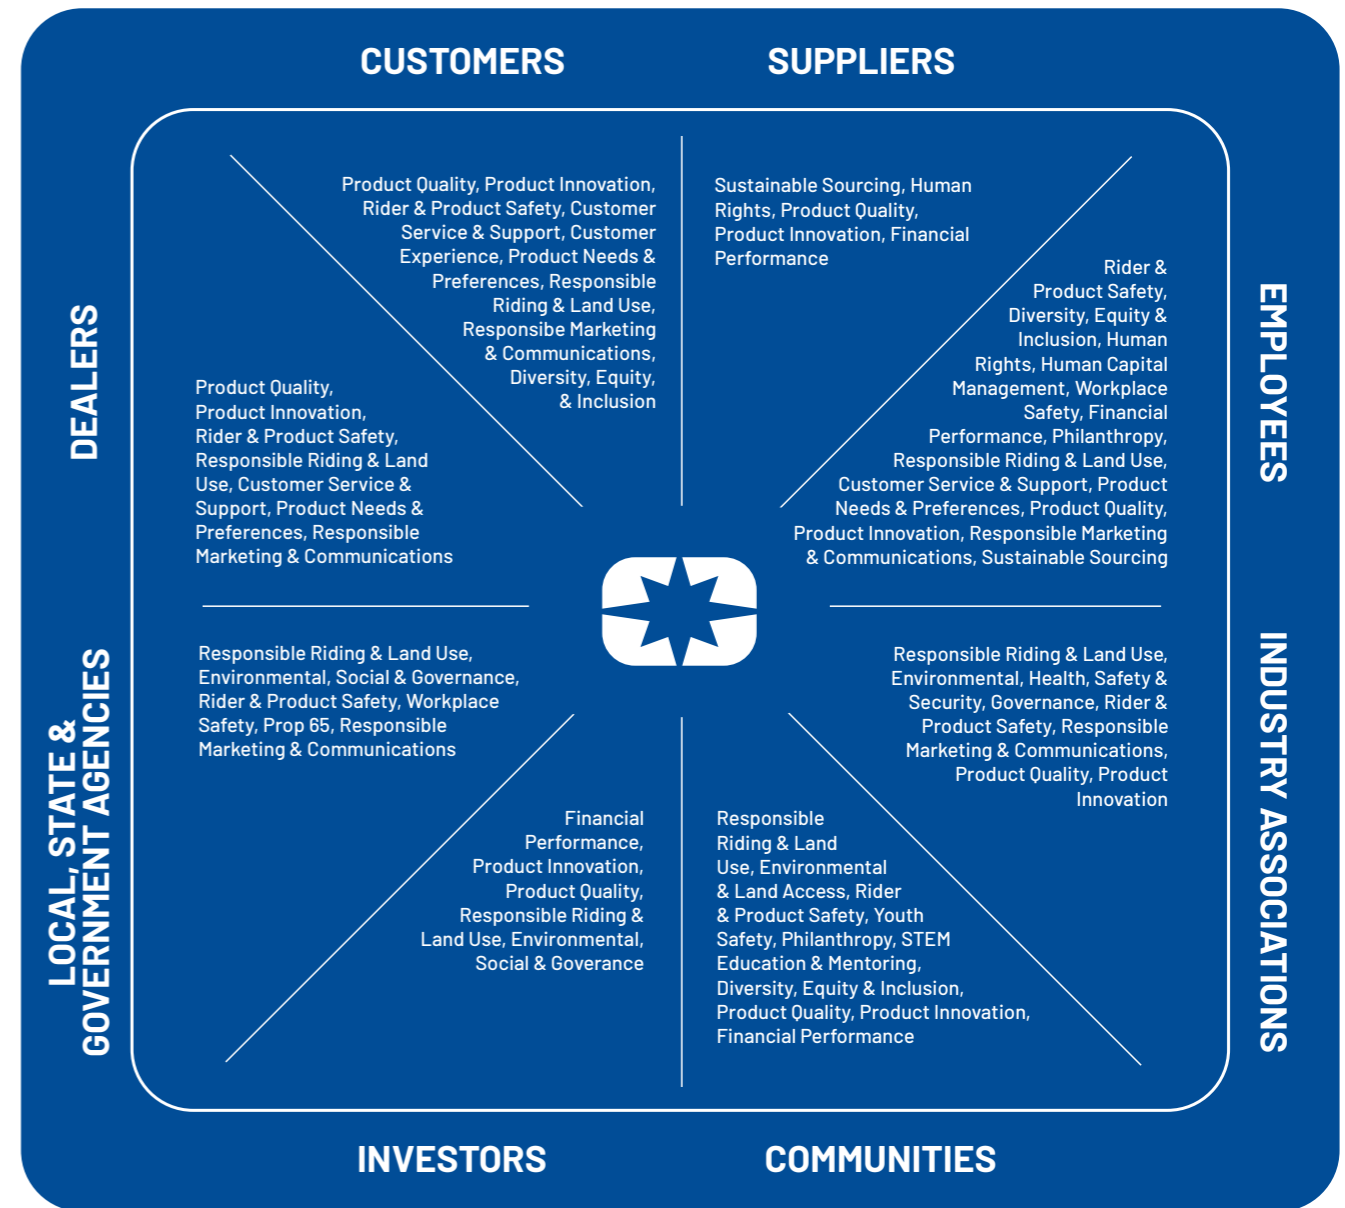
CUSTOMERS

SUPPLIERS

Product Quality, Product Innovation, Rider & Product Safety, Customer Service & Support, Customer Experience, Product Needs & Preferences, Responsible Riding & Land Use, Responsibe Marketing & Communications, Diversity, Equity, & Inclusion

Sustainable Sourcing, Human Rights, Product Quality, Product Innovation, Financial Performance

DEALERS

Product Quality, Product Innovation, Rider & Product Safety, Responsible Riding & Land Use, Customer Service & Support, Product Needs & Preferences, Responsible Marketing & Communications

EMPLOYEES

Rider & Product Safety, Diversity, Equity & Inclusion, Human Rights, Human Capital Management, Workplace Safety, Financial Performance, Philanthropy, Responsible Riding & Land Use, Customer Service & Support, Product Needs & Preferences, Product Quality, Product Innovation, Responsible Marketing & Communications, Sustainable Sourcing

LOCAL, STATE & GOVERNMENT AGENCIES

Responsible Riding & Land Use, Environmental, Social & Governance, Rider & Product Safety, Workplace Safety, Prop 65, Responsible Marketing & Communications

INDUSTRY ASSOCIATIONS

Responsible Riding & Land Use, Environmental, Health, Safety & Security, Governance, Rider & Product Safety, Responsible Marketing & Communications, Product Quality, Product Innovation

Financial Performance, Product Innovation, Product Quality, Responsible Riding & Land Use, Environmental, Social & Goverance

Responsible Riding & Land Use, Environmental & Land Access, Rider & Product Safety, Youth Safety, Philanthropy, STEM Education & Mentoring, Diversity, Equity & Inclusion, Product Quality, Product Innovation, Financial Performance

INVESTORS

COMMUNITIES